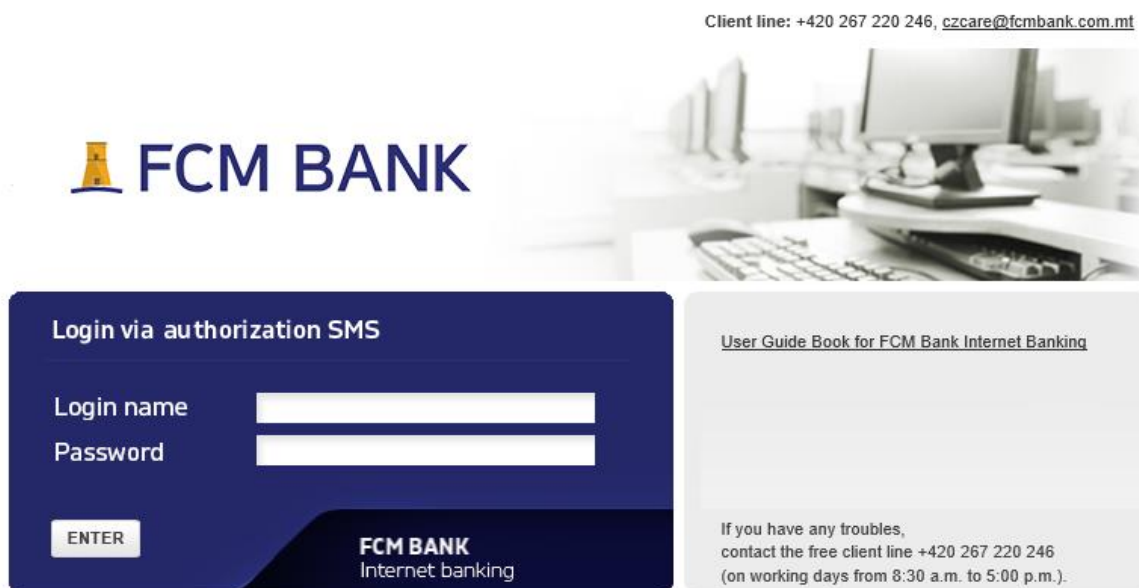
Client line: +420 267 220 246, czcare@fcmbank.com.mt

FCM BANK

Login via authorization SMS

Login name

Password

ENTER

FCM BANK
Internet banking

User Guide Book for FCM Bank Internet Banking

If you have any troubles,
contact the free client line +420 267 220 246
(on working days from 8:30 a.m. to 5:00 p.m.).